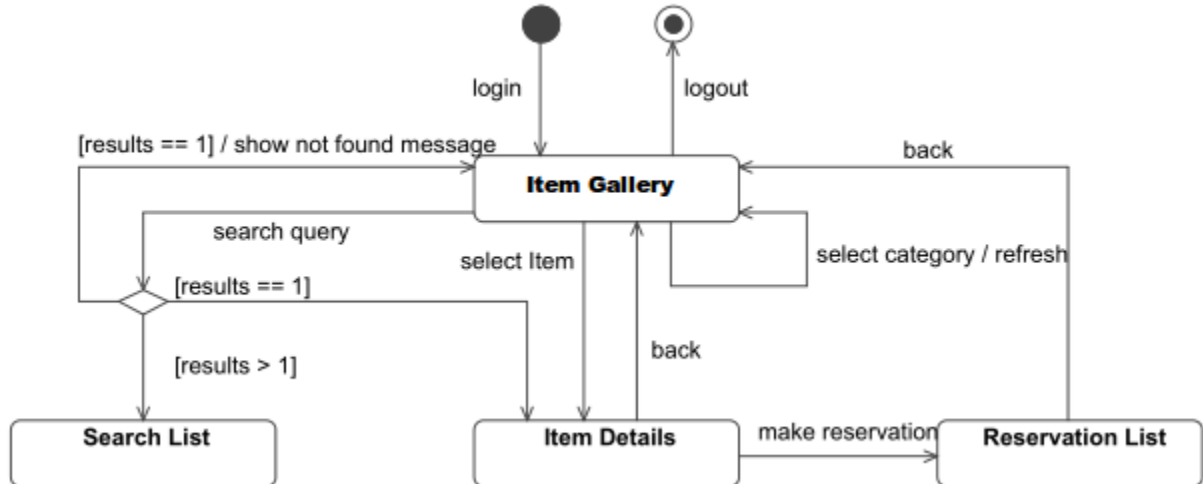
login

logout

[results == 1] / show not found message

back

Item Gallery

search query

select Item

select category / refresh

[results == 1]

back

[results > 1]

Search List

Item Details

make reservation

Reservation List